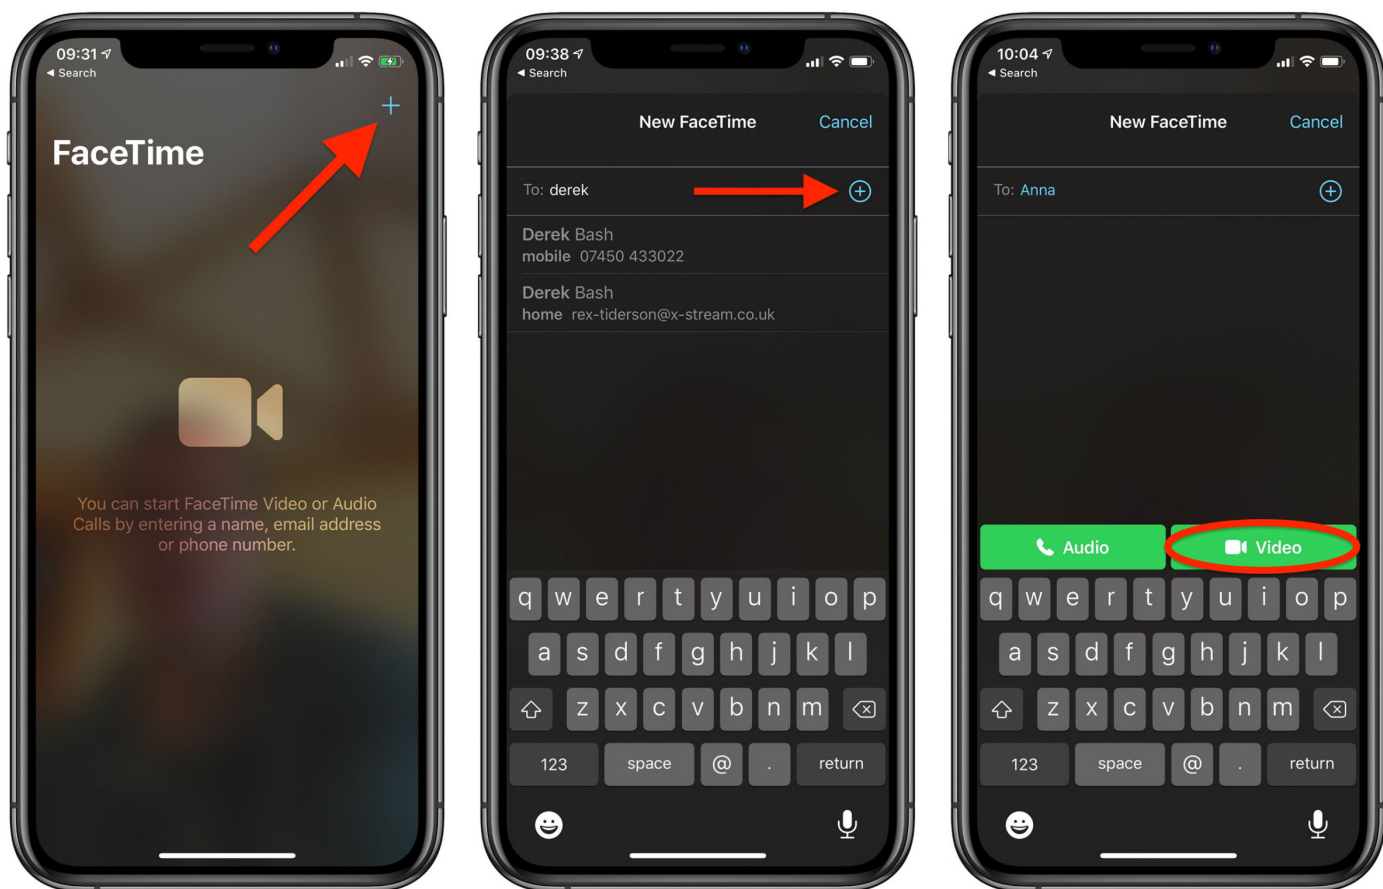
09:31
◀ Search

+

FaceTime

You can start FaceTime Video or Audio Calls by entering a name, email address or phone number.

09:38
◀ Search

New FaceTime Cancel

To: derek

Derek Bash
mobile 07450 433022

Derek Bash
home rex-tiderson@x-stream.co.uk

q w e r t y u i o p
a s d f g h j k l
z x c v b n m
123 space @ . return

10:04
◀ Search

New FaceTime Cancel

To: Anna

Audio Video

q w e r t y u i o p
a s d f g h j k l
z x c v b n m
123 space @ . return